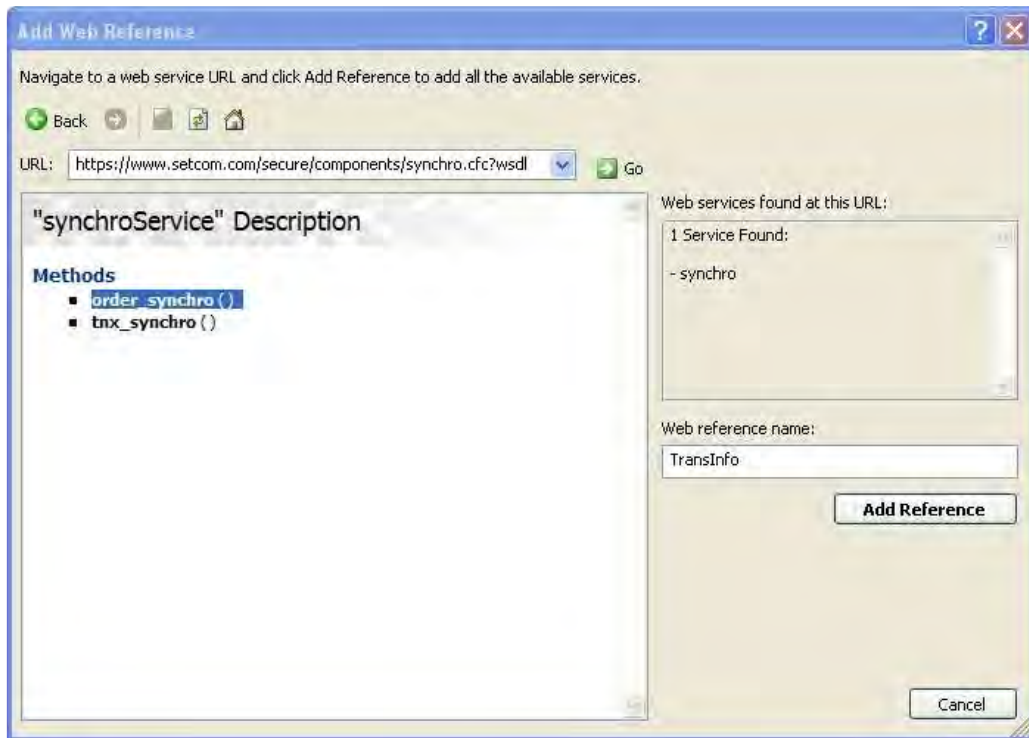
Add Web Reference

Navigate to a web service URL and click Add Reference to add all the available services.

Back

URL: https://www.setcom.com/secure/components/synchro.cfc?wsdl

Go

"synchroService" Description

Methods
- order_synchro ( )
- tnx_synchro ( )

Web services found at this URL:

1 Service Found:

- synchro

Web reference name:

TransInfo

Add Reference

Cancel